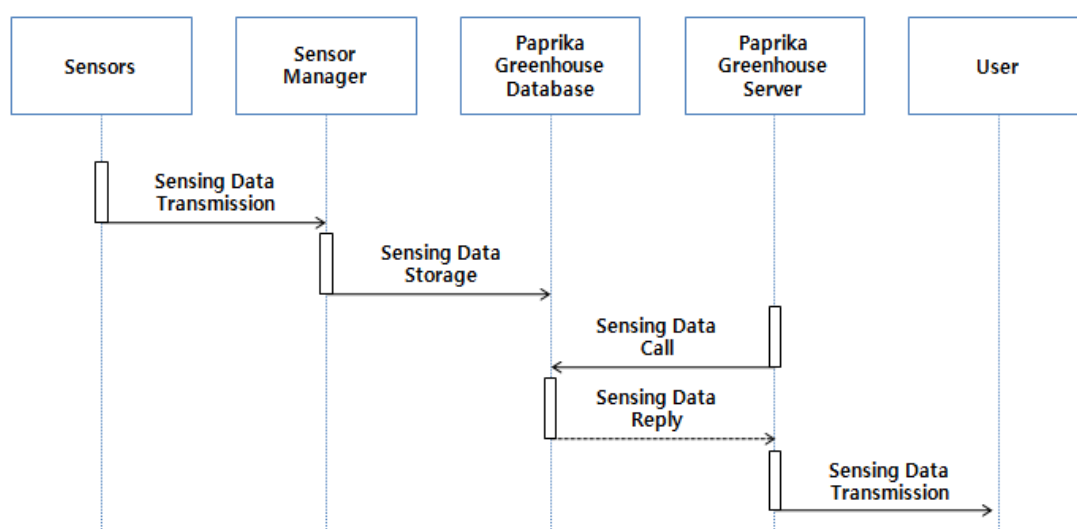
Sensors

Sensor Manager

Paprika Greenhouse Database

Paprika Greenhouse Server

User

Sensing Data Transmission

Sensing Data Storage

Sensing Data Call

Sensing Data Reply

Sensing Data Transmission